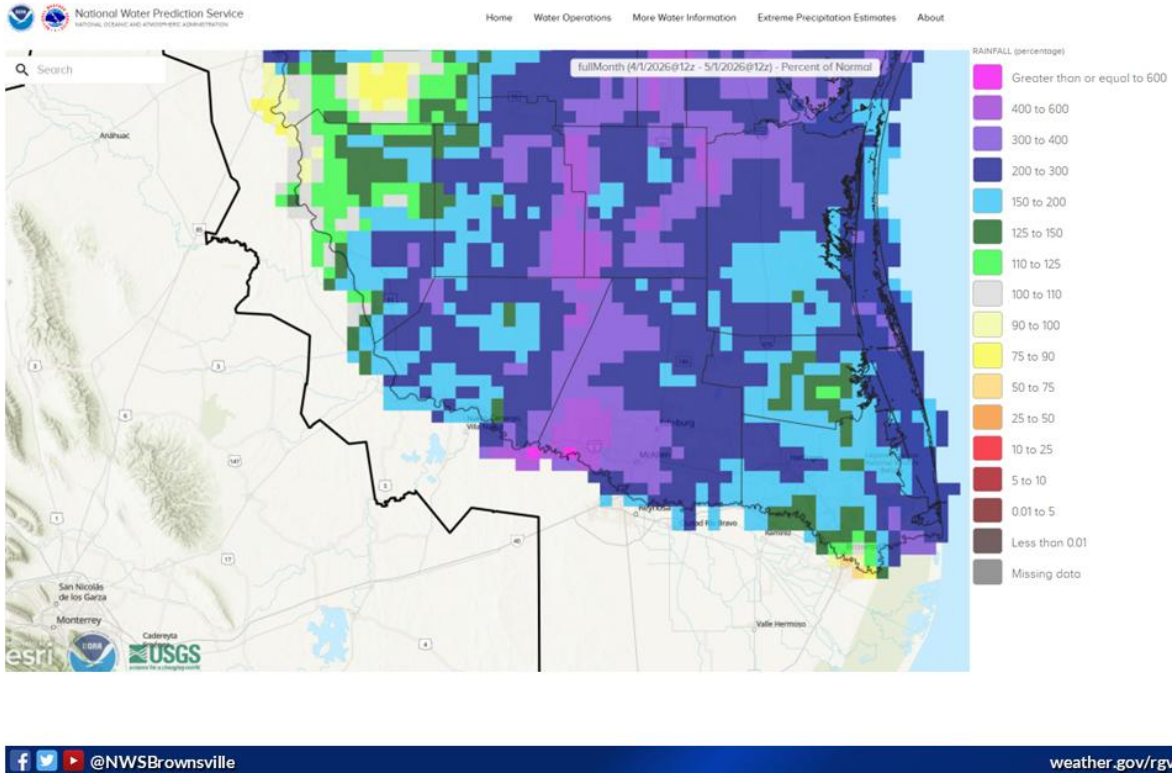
National Water Prediction Service
NATIONAL OCEANIC AND ATMOSPHERIC ADMINISTRATION

Home Water Operations More Water Information Extreme Precipitation Estimates About

Search

fullMonth (4/1/2026@12z - 5/1/2026@12z) - Percent of Normal

Anahuac

San Nicolás de los Garza
Monterrey
Cadereyta
McAllen
Edinburg
Reynosa
Río Bravo
Valle Hermoso

esri
USGS

RAINFALL (percentage)
Greater than or equal to 600
400 to 600
300 to 400
200 to 300
150 to 200
125 to 150
110 to 125
100 to 110
90 to 100
75 to 90
50 to 75
25 to 50
10 to 25
5 to 10
0.01 to 5
Less than 0.01
Missing data

@NWSBrownsville
weather.gov/rgv